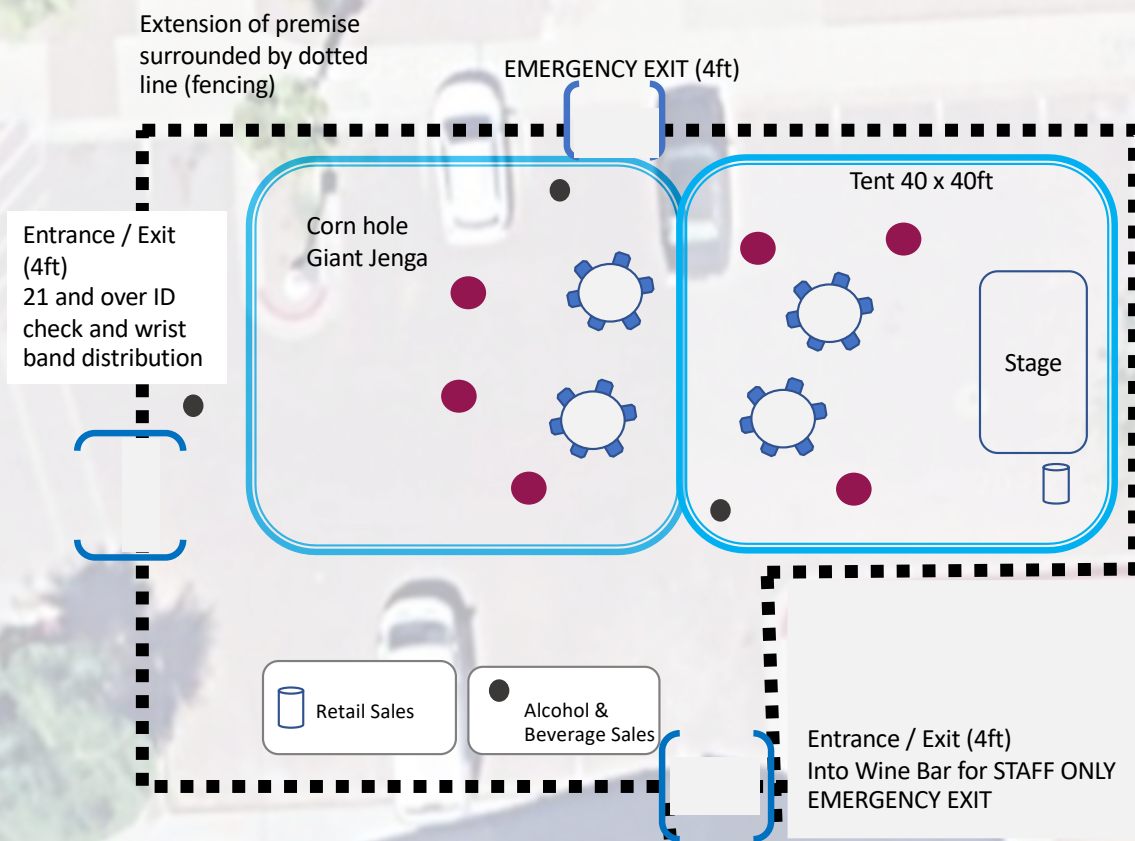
Extension of premise surrounded by dotted line (fencing)

EMERGENCY EXIT (4ft)

Entrance / Exit (4ft)
21 and over ID check and wrist band distribution

Corn hole
Giant Jenga

Tent 40 x 40ft

Stage

Retail Sales

Alcohol & Beverage Sales

Entrance / Exit (4ft)
Into Wine Bar for STAFF ONLY
EMERGENCY EXIT